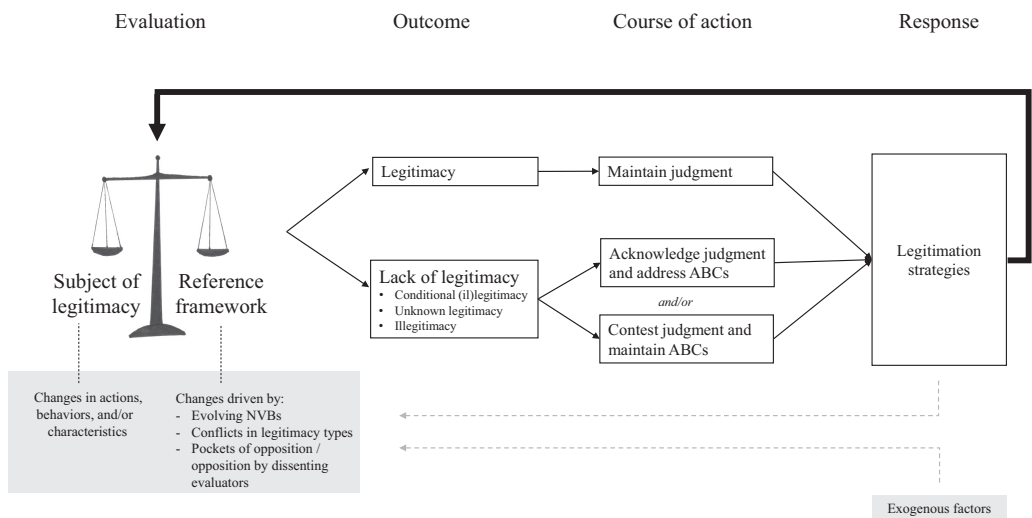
Evaluation

Outcome

Course of action

Response

Subject of legitimacy

Reference framework

Legitimacy

Maintain judgment

Lack of legitimacy
• Conditional (il)legitimacy
• Unknown legitimacy
• Illegitimacy

Acknowledge judgment and address ABCs

and/or

Contest judgment and maintain ABCs

Legitimation strategies

Changes in actions, behaviors, and/or characteristics

Changes driven by:
- Evolving NVBs
- Conflicts in legitimacy types
- Pockets of opposition / opposition by dissenting evaluators

Exogenous factors